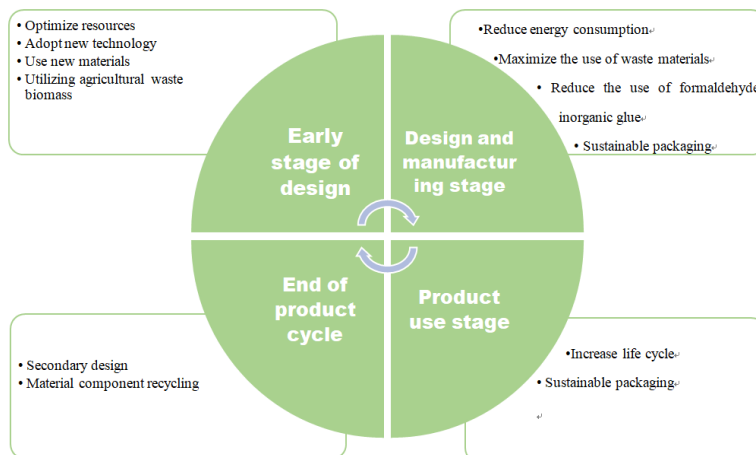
• Optimize resources
• Adopt new technology
• Use new materials
• Utilizing agricultural waste biomass

•Reduce energy consumption
•Maximize the use of waste materials
• Reduce the use of formaldehyde inorganic glue
• Sustainable packaging

Early stage of design

Design and manufacturing stage

End of product cycle

Product use stage

• Secondary design
• Material component recycling

•Increase life cycle
• Sustainable packaging